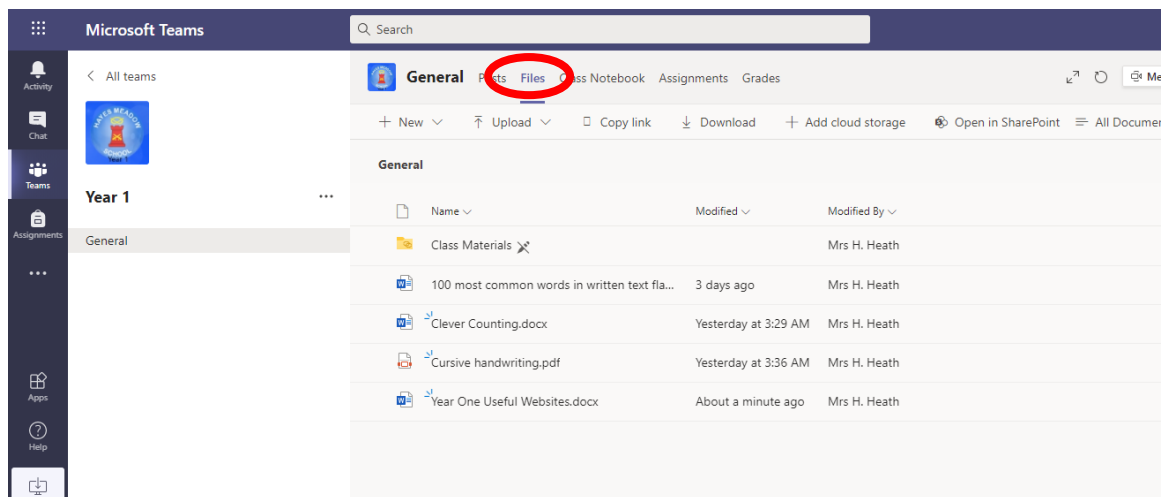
Microsoft Teams

Search

Activity

Chat

Teams

Assignments

...

Apps

Help

< All teams

HAYES MEADOW SCHOOL Year 1

Year 1 ...

General

General Posts Files Class Notebook Assignments Grades

Me

+ New ⌄ Upload ⌄ Copy link Download + Add cloud storage Open in SharePoint All Documen

General

| Name ⌄ | Modified ⌄ | Modified By ⌄ |
|---|---|---|
| Class Materials | | Mrs H. Heath |
| 100 most common words in written text fla... | 3 days ago | Mrs H. Heath |
| Clever Counting.docx | Yesterday at 3:29 AM | Mrs H. Heath |
| Cursive handwriting.pdf | Yesterday at 3:36 AM | Mrs H. Heath |
| Year One Useful Websites.docx | About a minute ago | Mrs H. Heath |